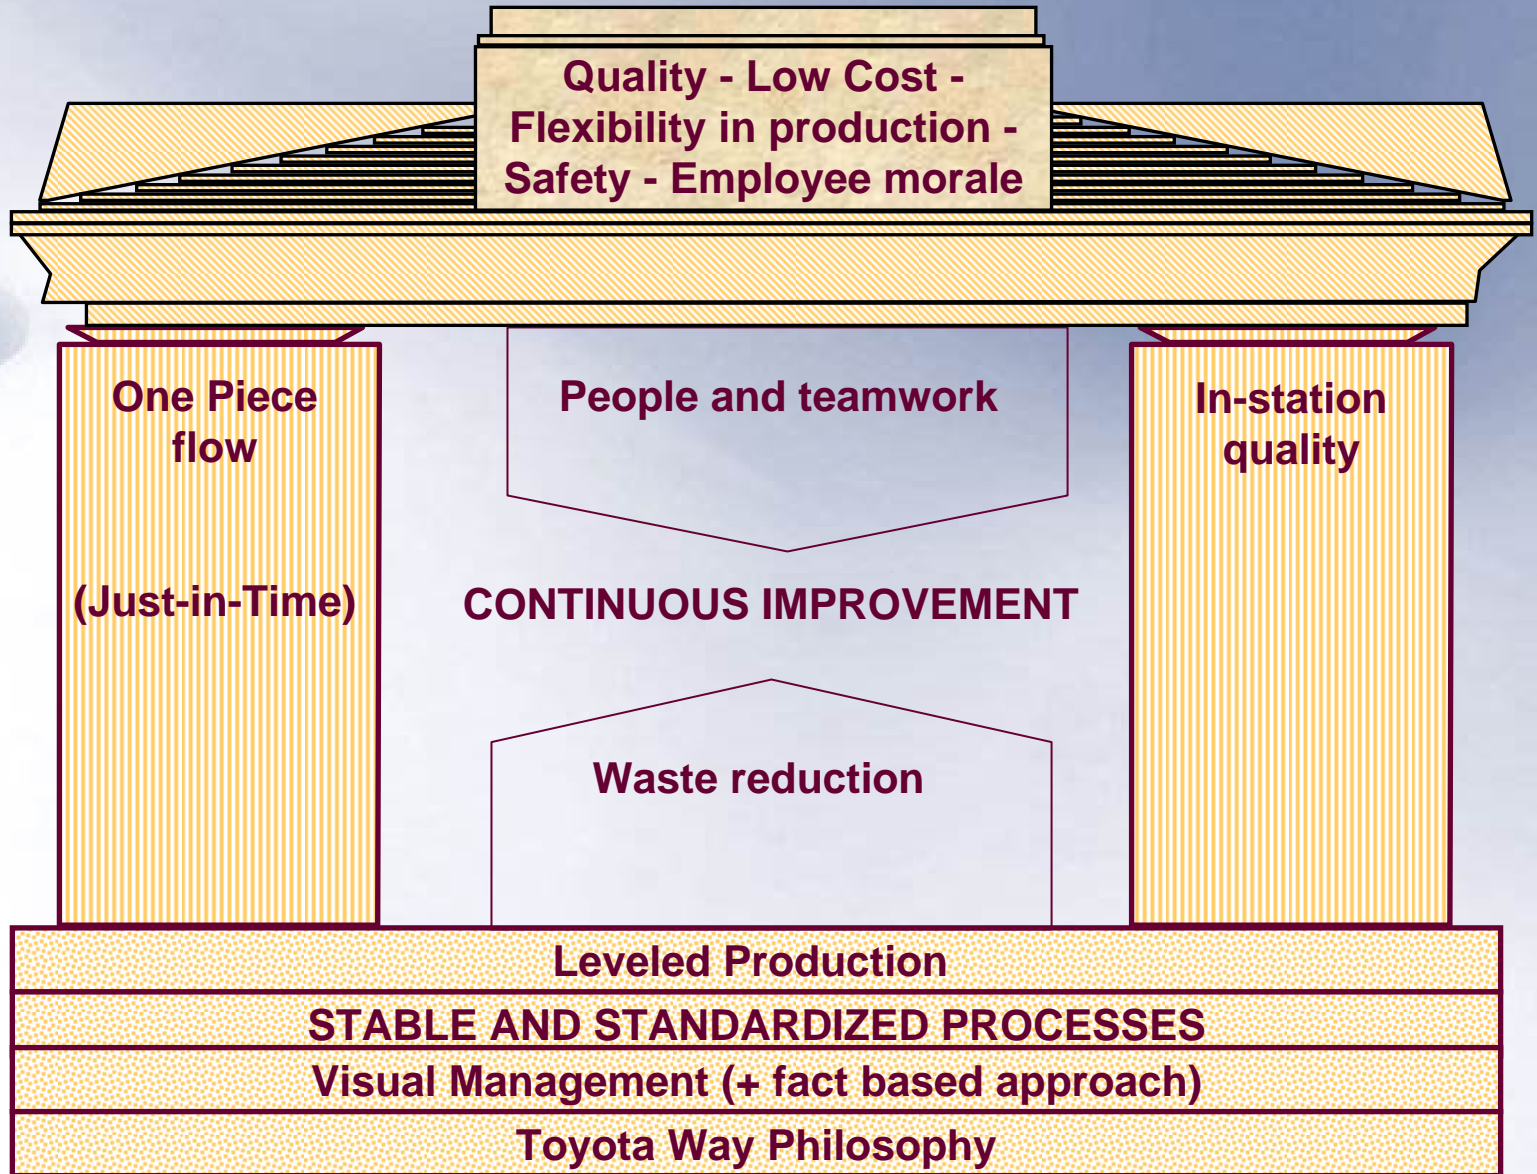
Quality - Low Cost - Flexibility in production - Safety - Employee morale

One Piece flow

(Just-in-Time)

People and teamwork

CONTINUOUS IMPROVEMENT

Waste reduction

In-station quality

Leveled Production

STABLE AND STANDARDIZED PROCESSES

Visual Management (+ fact based approach)

Toyota Way Philosophy